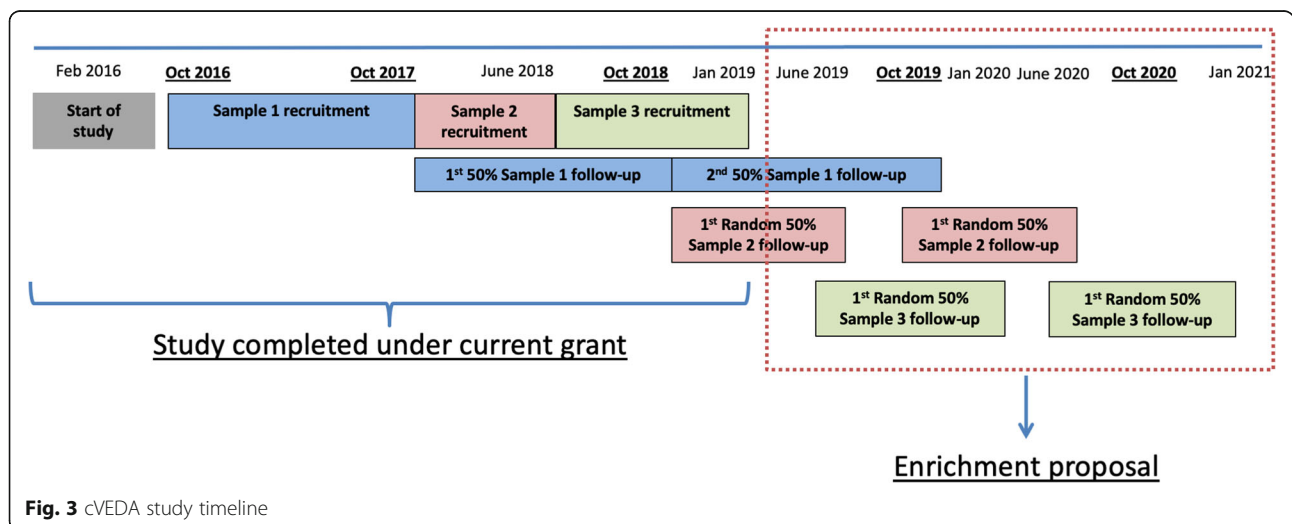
Feb 2016 Oct 2016 Oct 2017 June 2018 Oct 2018 Jan 2019 June 2019 Oct 2019 Jan 2020 June 2020 Oct 2020 Jan 2021

Start of study

Sample 1 recruitment

Sample 2 recruitment

Sample 3 recruitment

1$^{st}$ 50% Sample 1 follow-up

2$^{nd}$ 50% Sample 1 follow-up

1$^{st}$ Random 50% Sample 2 follow-up

1$^{st}$ Random 50% Sample 2 follow-up

1$^{st}$ Random 50% Sample 3 follow-up

1$^{st}$ Random 50% Sample 3 follow-up

Study completed under current grant

Enrichment proposal

Fig. 3 cVEDA study timeline